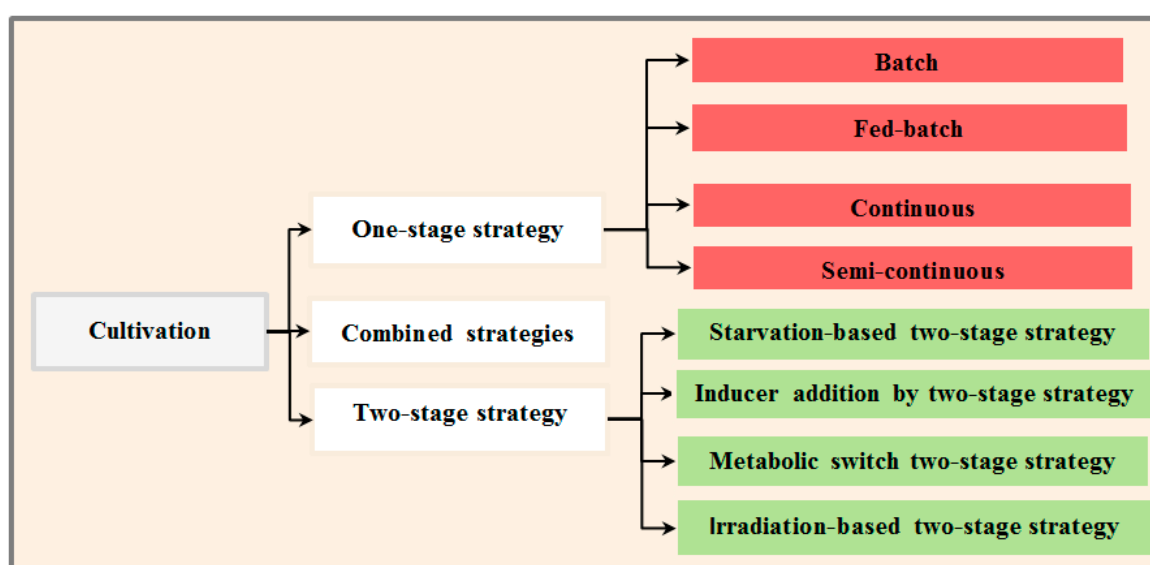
Cultivation

One-stage strategy

Batch

Fed-batch

Continuous

Semi-continuous

Combined strategies

Two-stage strategy

Starvation-based two-stage strategy

Inducer addition by two-stage strategy

Metabolic switch two-stage strategy

Irradiation-based two-stage strategy